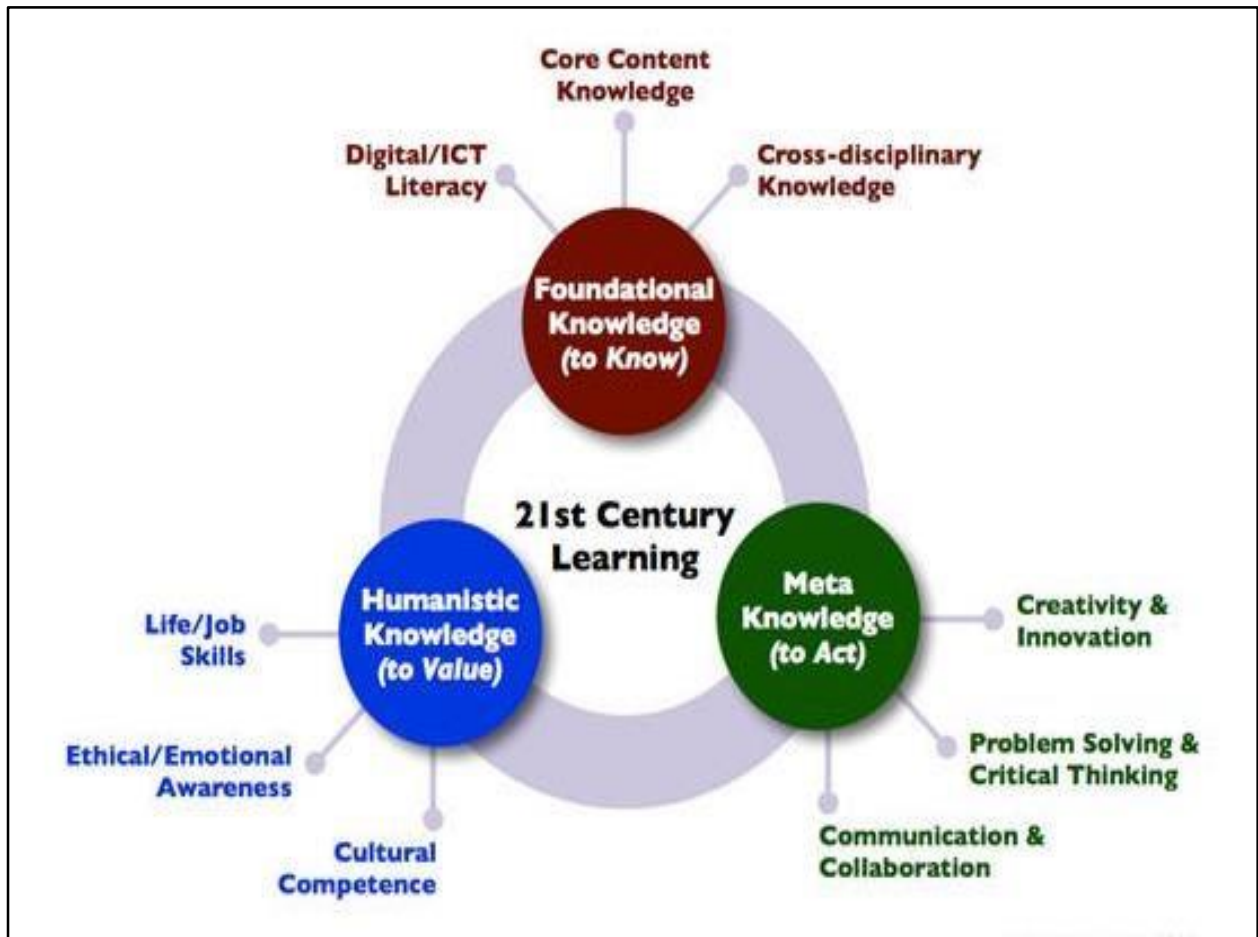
Core Content Knowledge

Digital/ICT Literacy

Cross-disciplinary Knowledge

Foundational Knowledge (to Know)

21st Century Learning

Humanistic Knowledge (to Value)

Meta Knowledge (to Act)

Life/Job Skills

Ethical/Emotional Awareness

Cultural Competence

Creativity & Innovation

Problem Solving & Critical Thinking

Communication & Collaboration